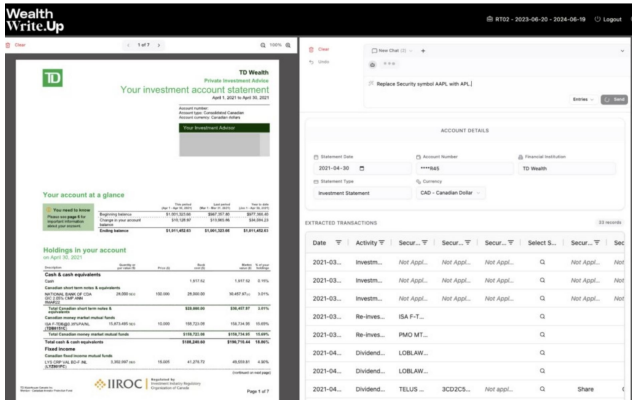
Wealth Write.Up

RT02 - 2023-06-20 - 2024-06-19 Logout

Clear 1 of 7 100%

TD

TD Wealth
Private Investment Advice

Your investment account statement
April 1, 2021 to April 30, 2021

Account number:
Account type: Consolidated Canadian
Account currency: Canadian dollars

Your Investment Advisor

Your account at a glance

You need to know

Beginning balance $1,611,323.66 $587,707.90 $577,905.00
Change in your account $13,128.97 $13,963.66 $26,584.23
Ending balance $1,611,452.63 $1,601,323.66 $1,611,452.63

Holdings in your account
on April 30, 2021

Cash & cash equivalents
Cash 1,417.60 1,417.60 0.10%
Canadian short term notes & equivalents
NATIONAL BANK OF CDA 28,000 (b) 100.000 28,000.00 29,457.67 2.01%
Total Canadian short term notes & equivalents $28,000.00 $30,457.67 2.01%
Canadian money market mutual funds
ISA FI TDB922 (b) 15,873.480 (c) 10.000 158,722.08 158,734.80 10.09%
Total Canadian money market mutual funds $158,722.08 $158,734.80 10.09%
Total cash & cash equivalents $188,240.66 $190,734.64 10.06%
Fixed income
Canadian fixed income mutual funds
LYS CMP VAL BD F NL 2,262.997 (c) 18.665 41,279.70 46,050.81 4.06%

(continued on next page)

IIROC Regulated by Investment Industry Regulatory Organization of Canada

Page 1 of 7

Clear New Chat (1) +
Undo

Replace Security symbol AAPL with AAPL|

Entries Send

ACCOUNT DETAILS

Statement Date
2021-04-30
Account Number
*****665
Financial Institution
TD Wealth
Statement Type
Investment Statement
Currency
CAD - Canadian Dollar

EXTRACTED TRANSACTIONS 32 records

| Date | Activity | Secur... | Secur... | Secur... | Select S... | Secur... | Sec |
|---|---|---|---|---|---|---|---|
| 2021-03... | Investm... | Not Appl... | Not Appl... | Not Appl... | Q | Not Appl... | Not |
| 2021-03... | Investm... | Not Appl... | Not Appl... | Not Appl... | Q | Not Appl... | Not |
| 2021-03... | Investm... | Not Appl... | Not Appl... | Not Appl... | Q | Not Appl... | Not |
| 2021-03... | Re-inves... | ISA F-T... | | | Q | | |
| 2021-03... | Re-inves... | PMO MT... | | | Q | | |
| 2021-04... | Dividend... | LOBLAW... | | | Q | | |
| 2021-04... | Dividend... | LOBLAW... | | | Q | | |
| 2021-04... | Dividend... | TELUS ... | 3CD2CS... | Not appl... | Q | Share | |